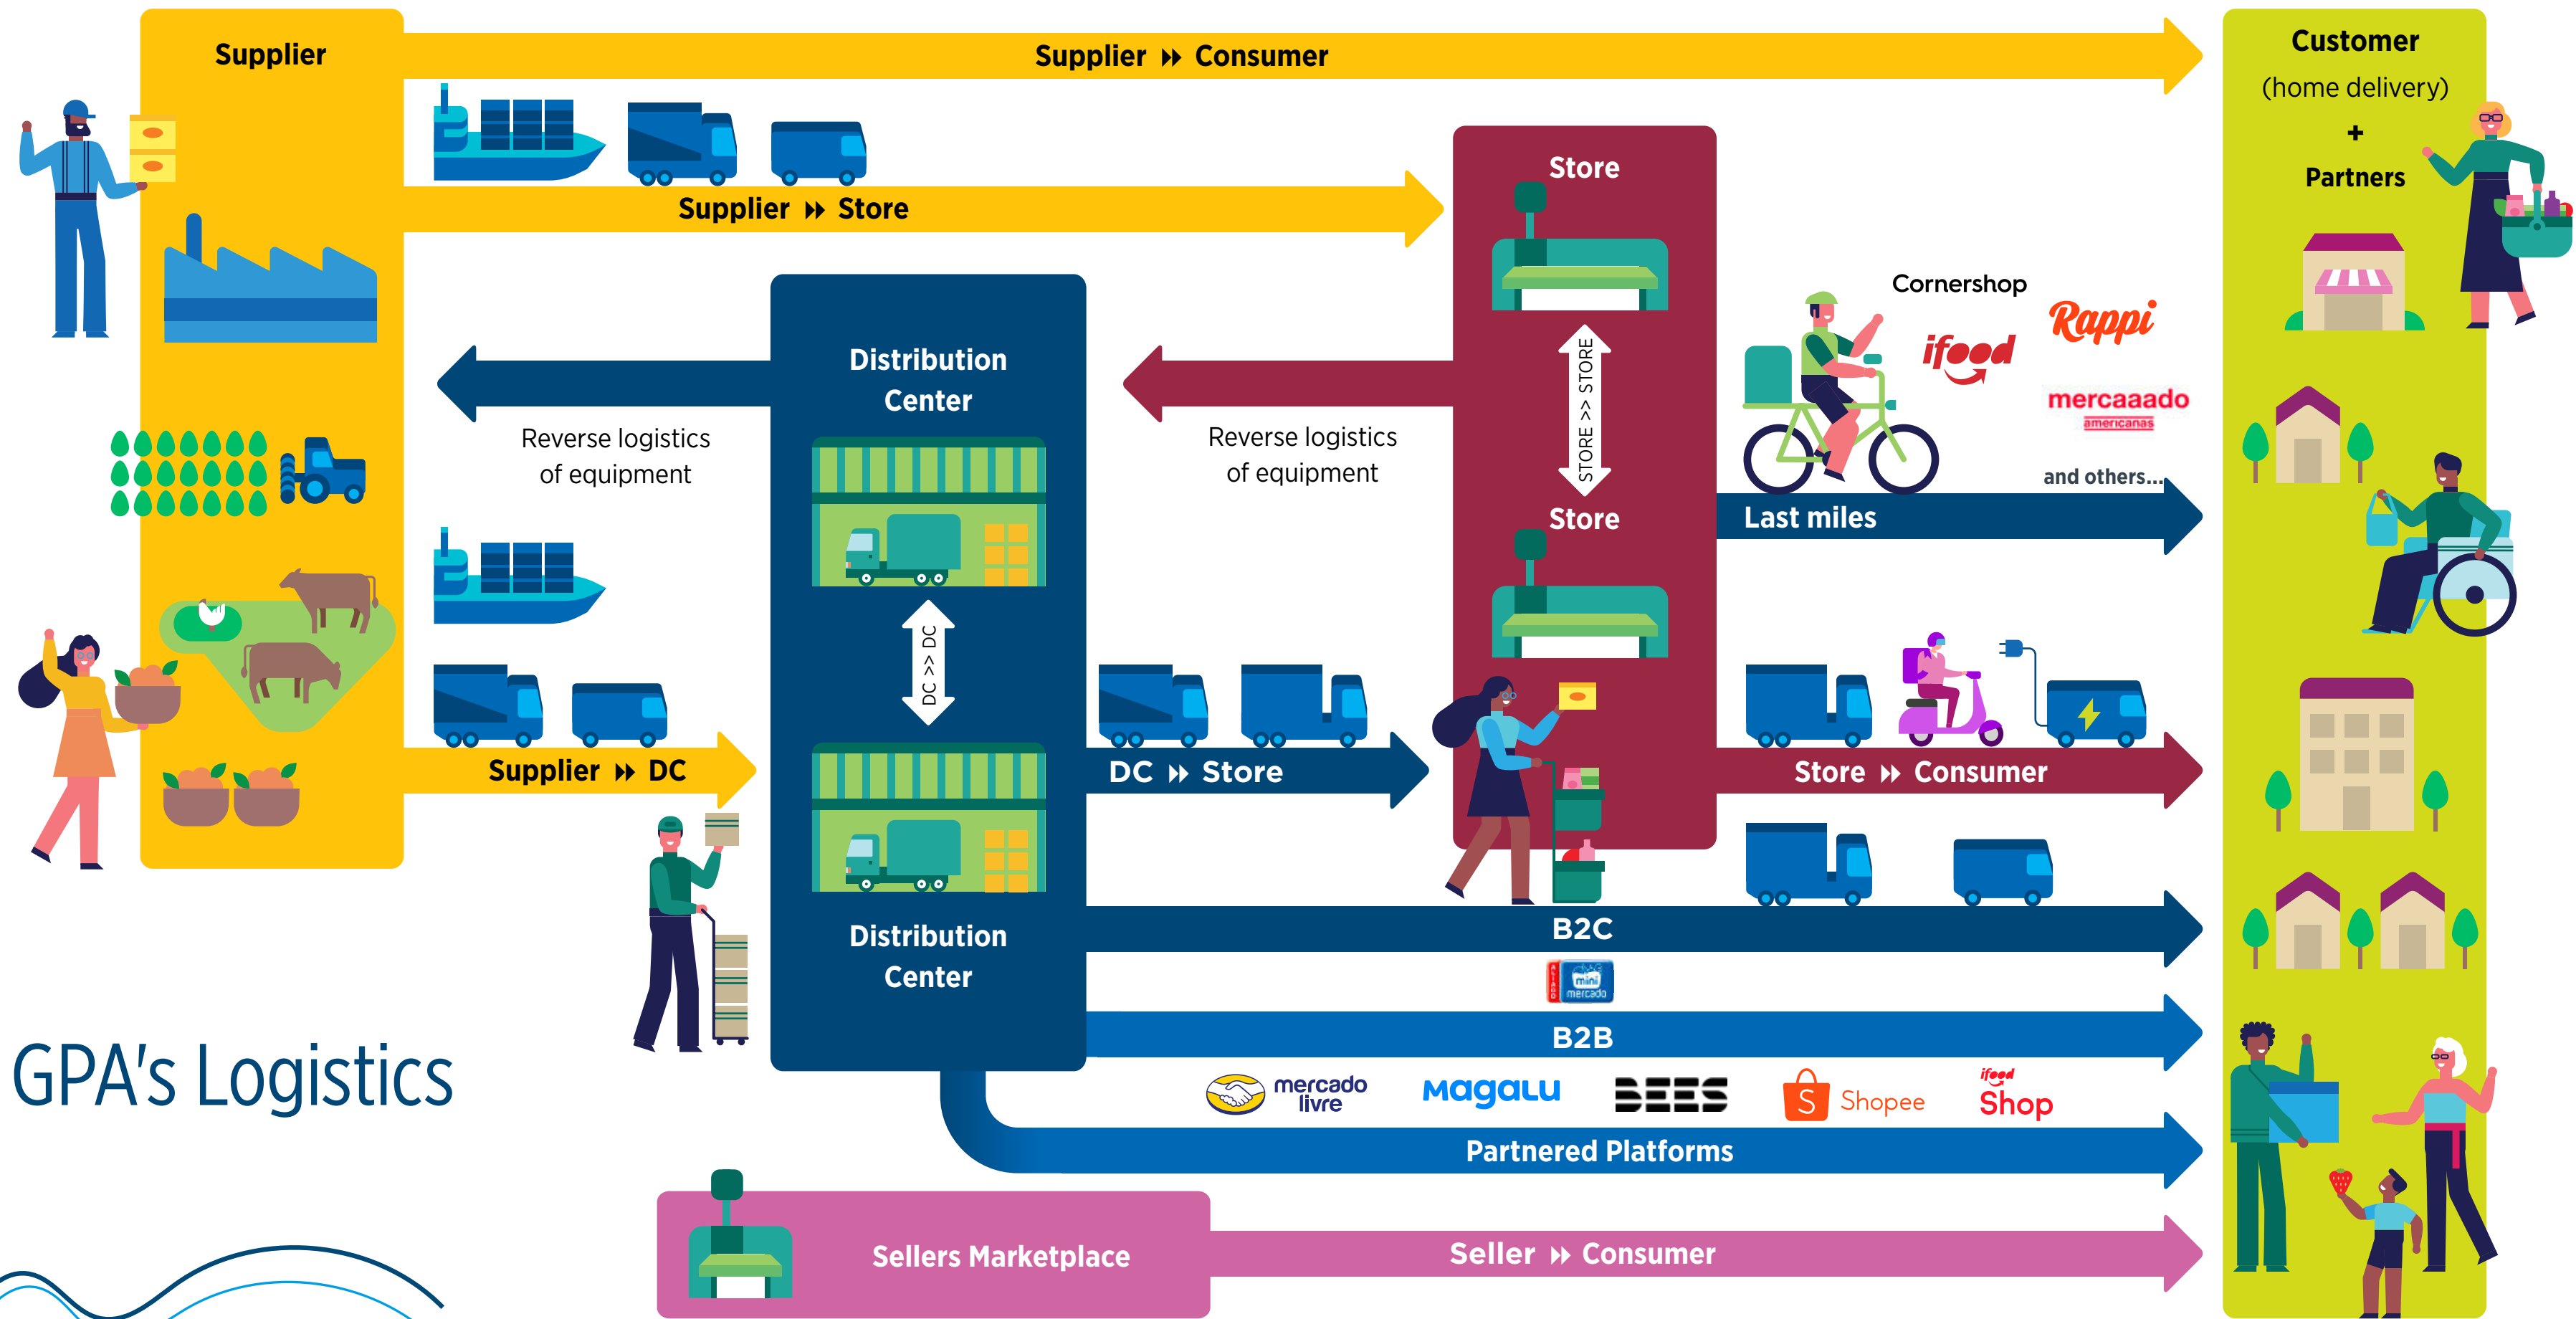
Supplier

Supplier ⏩ Consumer

Customer
(home delivery)
+
Partners

Supplier ⏩ Store

Store

Distribution Center

Reverse logistics of equipment

Reverse logistics of equipment

STORE >> STORE

Store

Cornershop
ifood
Rappi
mercaado
americanas
and others...

Last miles

DC >> DC

Supplier ⏩ DC

DC ⏩ Store

Store ⏩ Consumer

Distribution Center

B2C

mini mercado

B2B

mercado livre
magalu
BEES
Shopee
ifood Shop

Partnered Platforms

GPA's Logistics

Sellers Marketplace

Seller ⏩ Consumer